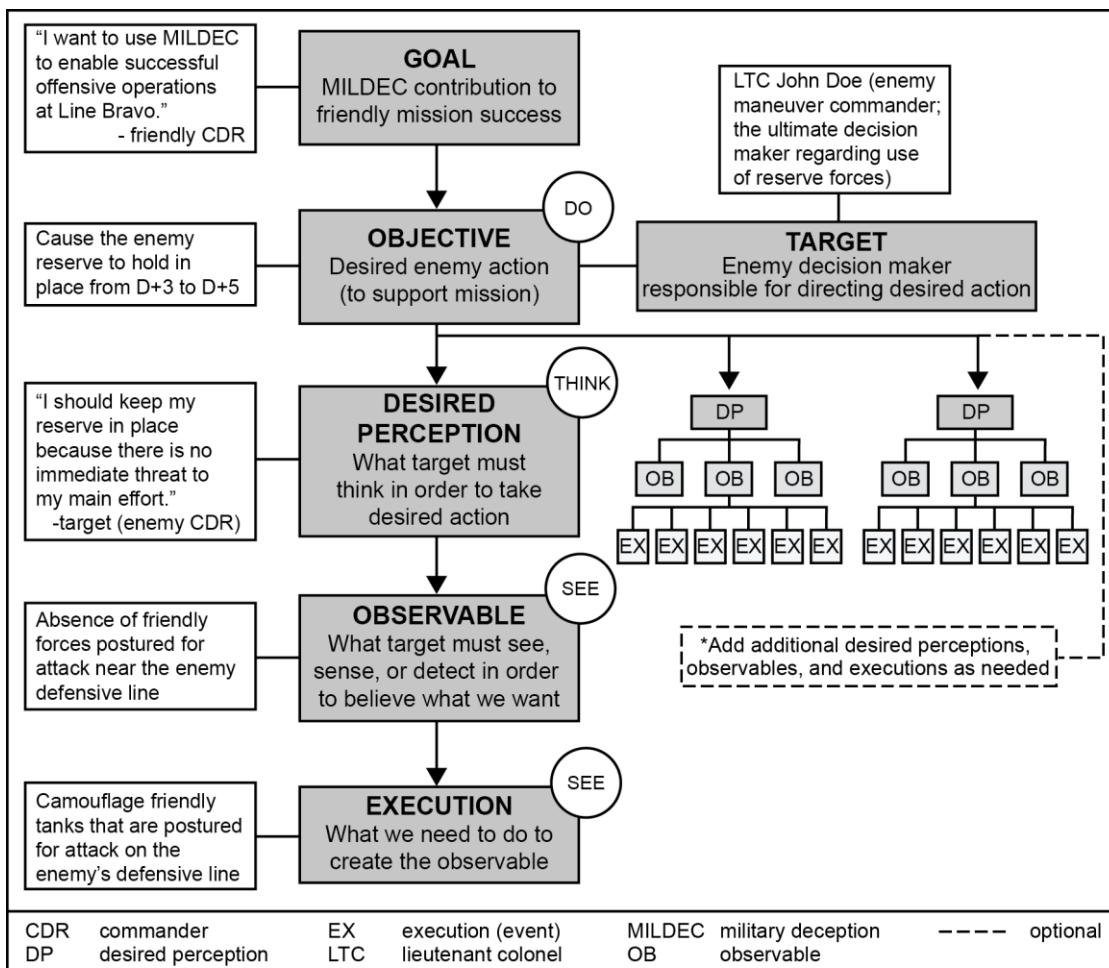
"I want to use MILDEC to enable successful offensive operations at Line Bravo."
- friendly CDR

GOAL
MILDEC contribution to friendly mission success

LTC John Doe (enemy maneuver commander; the ultimate decision maker regarding use of reserve forces)

Cause the enemy reserve to hold in place from D+3 to D+5

DO

OBJECTIVE
Desired enemy action (to support mission)

TARGET
Enemy decision maker responsible for directing desired action

"I should keep my reserve in place because there is no immediate threat to my main effort."
-target (enemy CDR)

THINK

DESIRED PERCEPTION
What target must think in order to take desired action

DP

OB OB OB

EX EX EX EX EX EX

DP

OB OB OB

EX EX EX EX EX EX

Absence of friendly forces postured for attack near the enemy defensive line

SEE

OBSERVABLE
What target must see, sense, or detect in order to believe what we want

*Add additional desired perceptions, observables, and executions as needed

Camouflage friendly tanks that are postured for attack on the enemy's defensive line

SEE

EXECUTION
What we need to do to create the observable

| | | | | | | | |
|---|---|---|---|---|---|---|---|
| CDR | commander | EX | execution (event) | MILDEC | military deception | ---- | optional |
| DP | desired perception | LTC | lieutenant colonel | OB | observable | | |